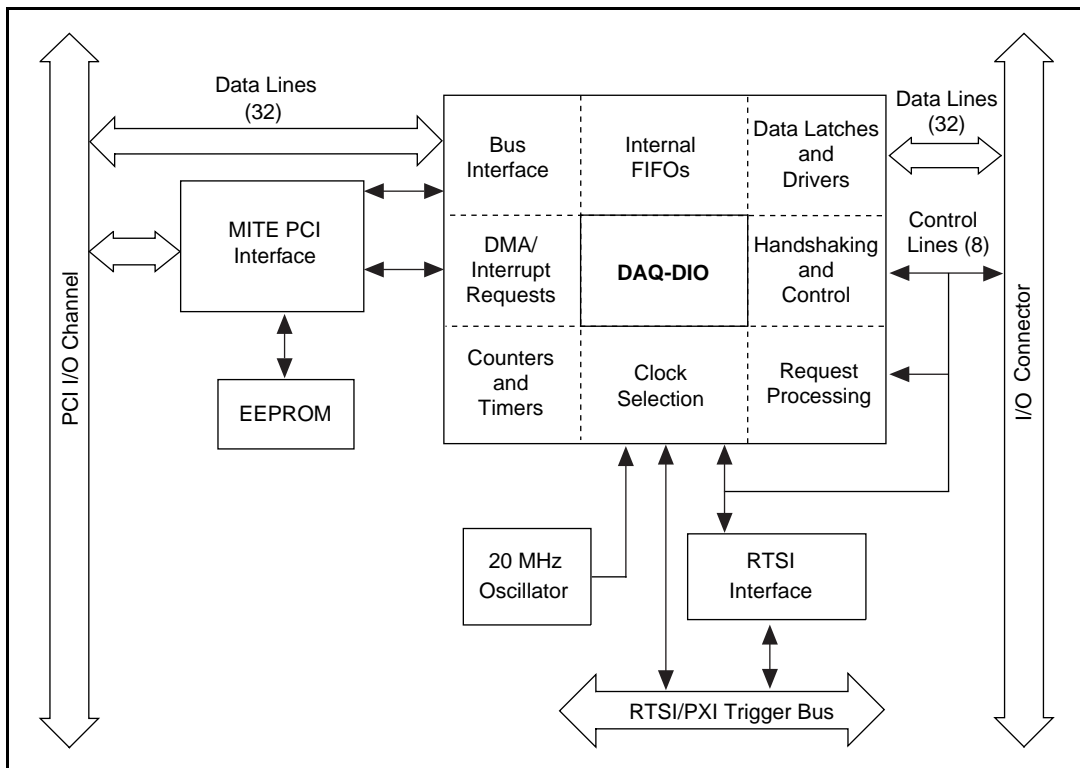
PCI I/O Channel

Data Lines
(32)

MITE PCI
Interface

EEPROM

Bus
Interface

Internal
FIFOs

Data Latches
and
Drivers

DMA/
Interrupt
Requests

DAQ-DIO

Handshaking
and
Control

Counters
and
Timers

Clock
Selection

Request
Processing

Data Lines
(32)

Control
Lines (8)

I/O Connector

20 MHz
Oscillator

RTSI
Interface

RTSI/PXI Trigger Bus